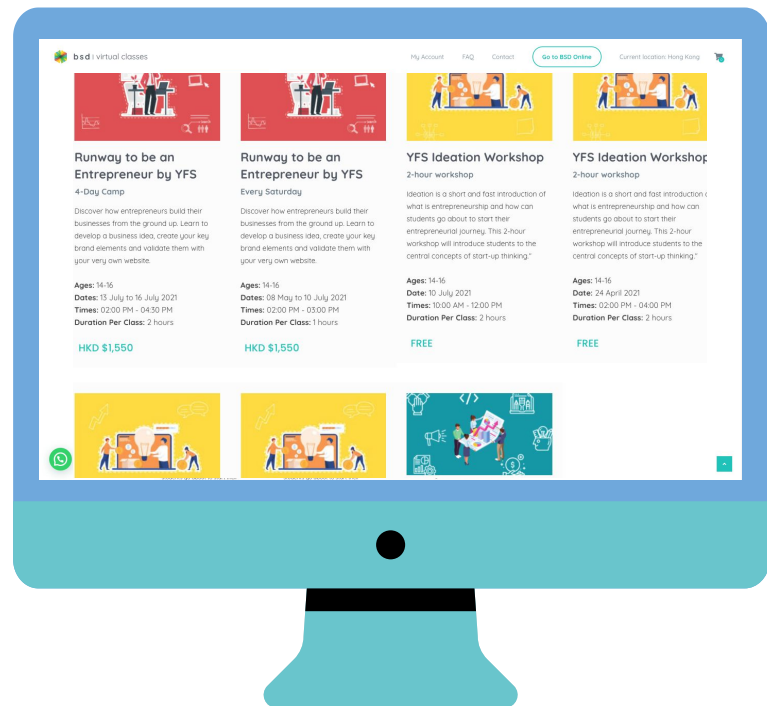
bsd | virtual classes

My Account FAQ Contact Go to BSD Online Current location: Hong Kong

Runway to be an Entrepreneur by YFS

4-Day Camp

Discover how entrepreneurs build their businesses from the ground up. Learn to develop a business idea, create your key brand elements and validate them with your very own website.

Ages: 14-16
Dates: 13 July to 16 July 2021
Times: 02:00 PM - 04:30 PM
Duration Per Class: 2 hours

HKD $1,550

Runway to be an Entrepreneur by YFS

Every Saturday

Discover how entrepreneurs build their businesses from the ground up. Learn to develop a business idea, create your key brand elements and validate them with your very own website.

Ages: 14-16
Dates: 08 May to 10 July 2021
Times: 02:00 PM - 03:00 PM
Duration Per Class: 1 hours

HKD $1,550

YFS Ideation Workshop

2-hour workshop

Ideation is a short and fast introduction of what is entrepreneurship and how can students go about to start their entrepreneurial journey. This 2-hour workshop will introduce students to the central concepts of start-up thinking."

Ages: 14-16
Date: 10 July 2021
Times: 10:00 AM - 12:00 PM
Duration Per Class: 2 hours

FREE

YFS Ideation Workshop

2-hour workshop

Ideation is a short and fast introduction of what is entrepreneurship and how can students go about to start their entrepreneurial journey. This 2-hour workshop will introduce students to the central concepts of start-up thinking."

Ages: 14-16
Date: 24 April 2021
Times: 02:00 PM - 04:00 PM
Duration Per Class: 2 hours

FREE